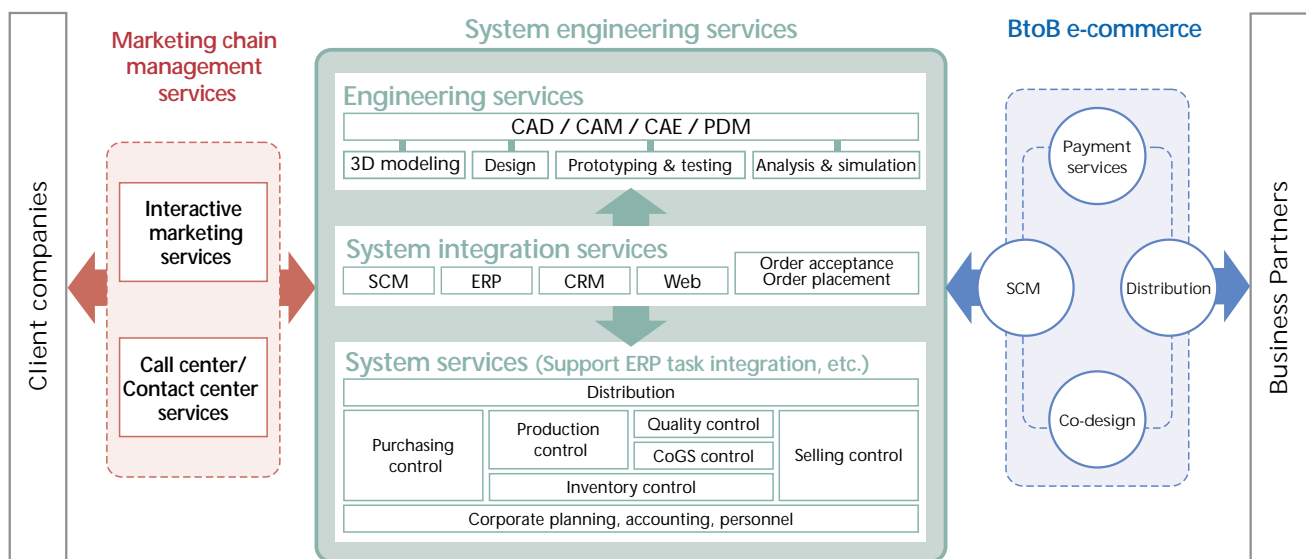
Client companies

Marketing chain management services

Interactive marketing services

Call center/ Contact center services

System engineering services

Engineering services

CAD / CAM / CAE / PDM

3D modeling
Design
Prototyping & testing
Analysis & simulation

System integration services

SCM
ERP
CRM
Web
Order acceptance
Order placement

System services (Support ERP task integration, etc.)

Distribution

Purchasing control
Production control
Quality control
CoGS control
Selling control
Inventory control

Corporate planning, accounting, personnel

BtoB e-commerce

Payment services
SCM
Distribution
Co-design

Business Partners